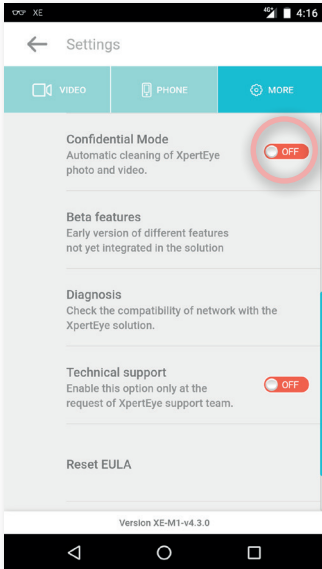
XE
4G 4:16
Settings
VIDEO
PHONE
MORE
Confidential Mode
Automatic cleaning of XpertEye photo and video.
OFF
Beta features
Early version of different features not yet integrated in the solution
Diagnosis
Check the compatibility of network with the XpertEye solution.
Technical support
Enable this option only at the request of XpertEye support team.
OFF
Reset EULA
Version XE-M1-v4.3.0